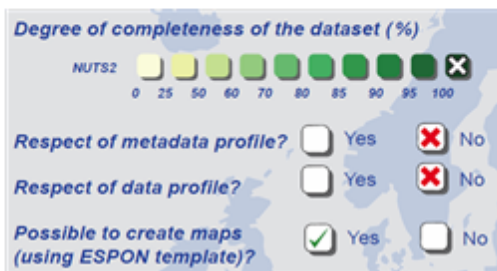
Degree of completeness of the dataset (%)

NUTS2

0 25 50 60 70 80 85 90 95 100

Respect of metadata profile? Yes No

Respect of data profile? Yes No

Possible to create maps (using ESPON template)? Yes No